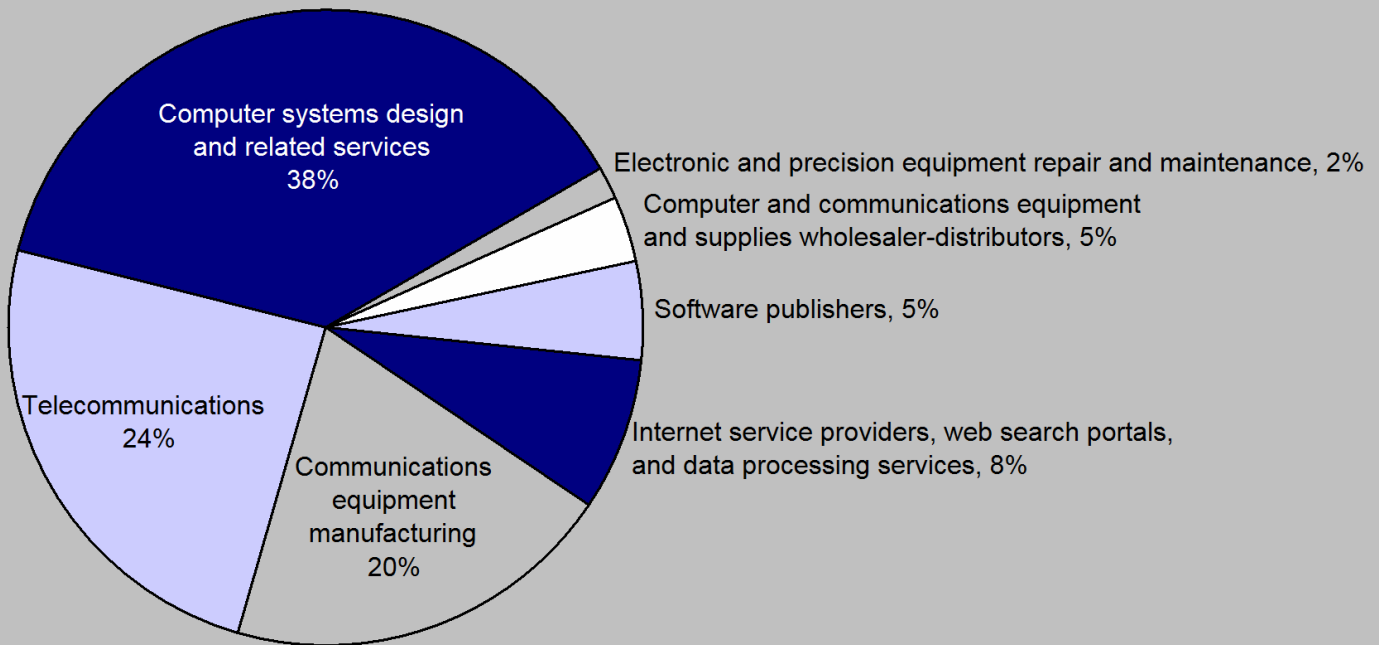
Computer systems design and related services 38%

Electronic and precision equipment repair and maintenance, 2%

Computer and communications equipment and supplies wholesaler-distributors, 5%

Software publishers, 5%

Internet service providers, web search portals, and data processing services, 8%

Communications equipment manufacturing 20%

Telecommunications 24%